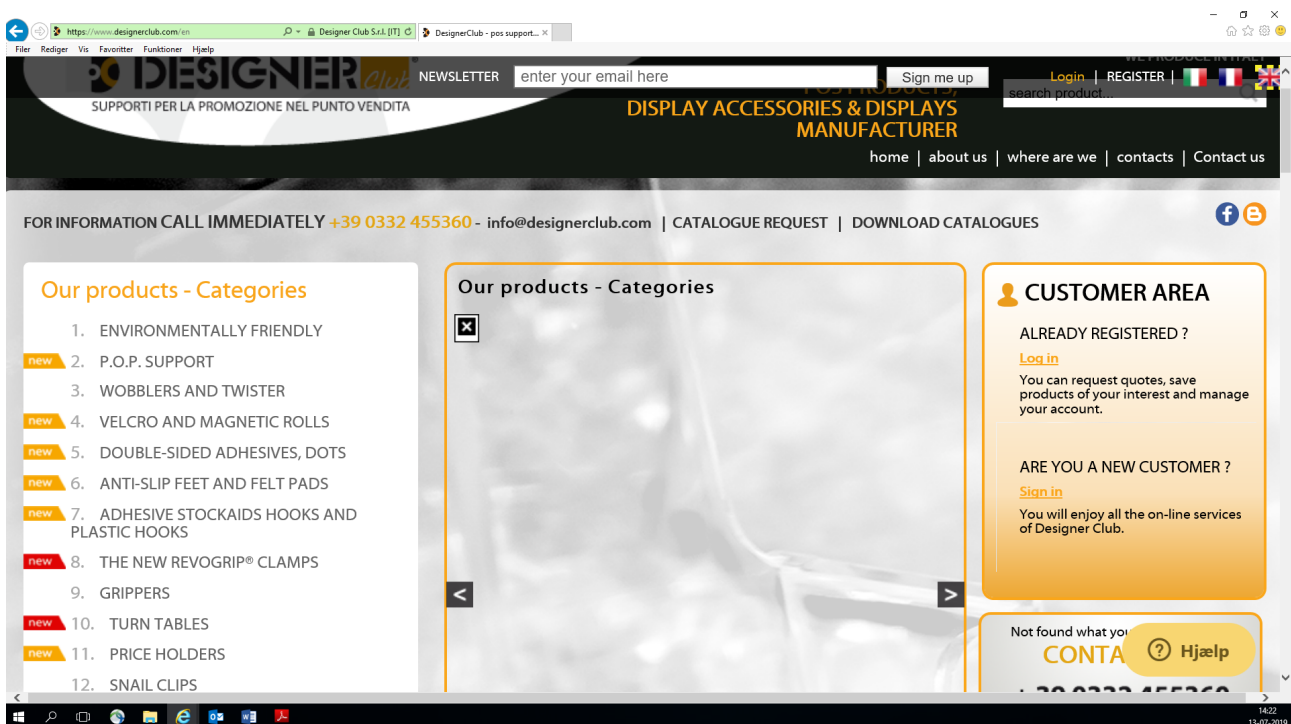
https://www.designerclub.com/en
Designer Club S.r.l. [IT]
DesignerClub - pos support...
Filer Rediger Vis Favoritter Funktioner Hjælp

DESIGNER Club
SUPPORTI PER LA PROMOZIONE NEL PUNTO VENDITA
NEWSLETTER enter your email here Sign me up
WE PRODUCE IN ITALY
POS PRODUCTS,
DISPLAY ACCESSORIES & DISPLAYS MANUFACTURER
Login | REGISTER |
search product...
home | about us | where are we | contacts | Contact us

FOR INFORMATION CALL IMMEDIATELY +39 0332 455360 - info@designerclub.com | CATALOGUE REQUEST | DOWNLOAD CATALOGUES

Our products - Categories
1. ENVIRONMENTALLY FRIENDLY
new 2. P.O.P. SUPPORT
3. WOBBLERS AND TWISTER
new 4. VELCRO AND MAGNETIC ROLLS
new 5. DOUBLE-SIDED ADHESIVES, DOTS
new 6. ANTI-SLIP FEET AND FELT PADS
new 7. ADHESIVE STOCKAIDS HOOKS AND PLASTIC HOOKS
new 8. THE NEW REVOGRIP® CLAMPS
9. GRIPPERS
new 10. TURN TABLES
new 11. PRICE HOLDERS
12. SNAIL CLIPS

Our products - Categories

CUSTOMER AREA
ALREADY REGISTERED ?
Log in
You can request quotes, save products of your interest and manage your account.
ARE YOU A NEW CUSTOMER ?
Sign in
You will enjoy all the on-line services of Designer Club.

Not found what you
CONTA
Hjælp
+39 0332 455360

14:22
13-07-2019